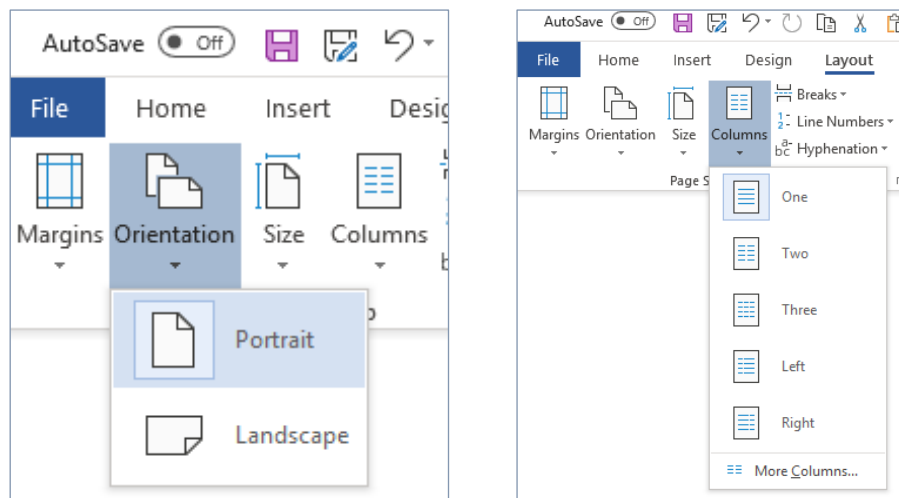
AutoSave Off

File Home Insert Desig

Margins Orientation Size Columns

Portrait

Landscape

AutoSave Off

File Home Insert Design Layout

Margins Orientation Size Columns

Breaks

Line Numbers

Hyphenation

Page S

One

Two

Three

Left

Right

More Columns...